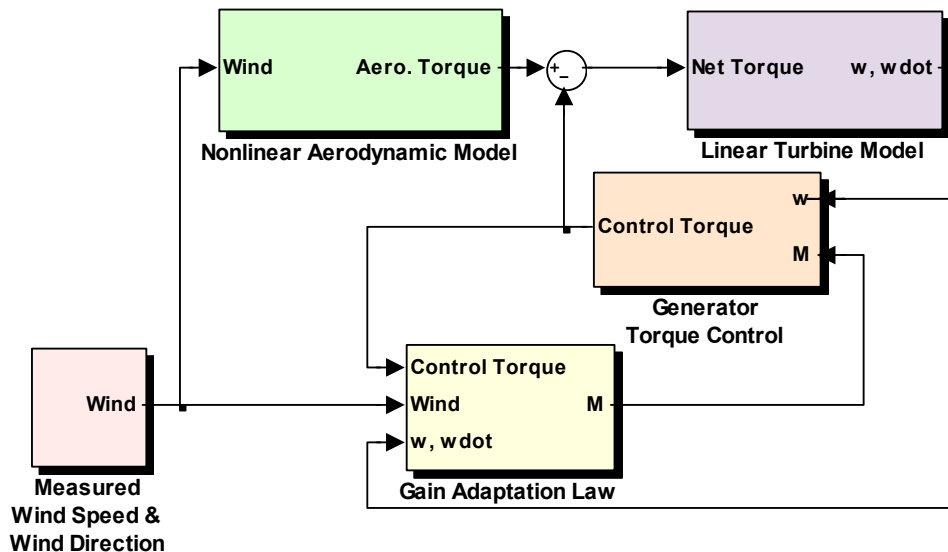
Wind

Aero. Torque

Nonlinear Aerodynamic Model

+

−

Net Torque

w, wdot

Linear Turbine Model

w

Control Torque

M

Generator Torque Control

Wind

Measured Wind Speed & Wind Direction

Control Torque

Wind

M

w, wdot

Gain Adaptation Law